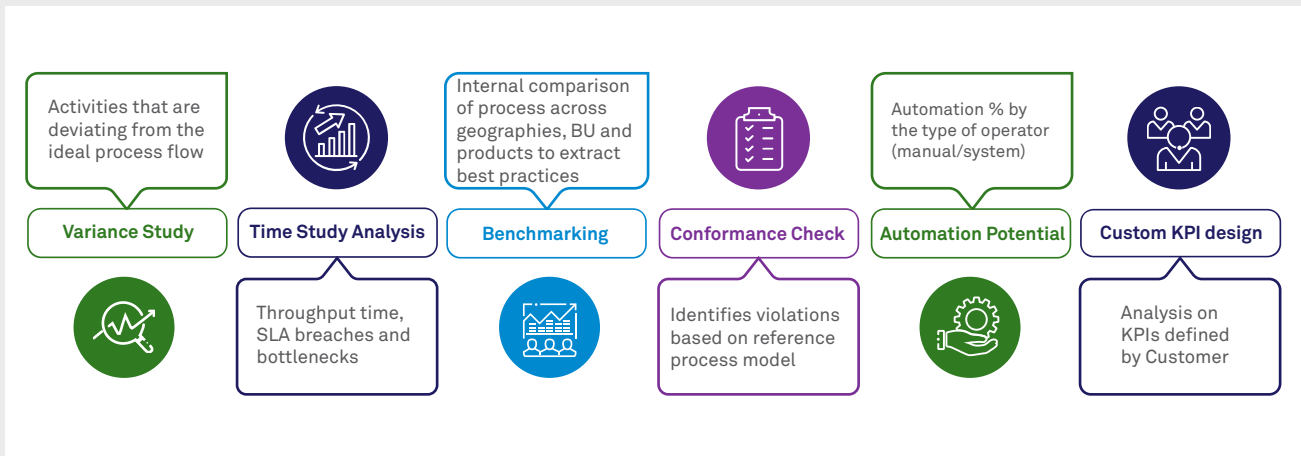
Activities that are deviating from the ideal process flow

Variance Study

Time Study Analysis

Throughput time, SLA breaches and bottlenecks

Internal comparison of process across geographies, BU and products to extract best practices

Benchmarking

Conformance Check

Identifies violations based on reference process model

Automation % by the type of operator (manual/system)

Automation Potential

Custom KPI design

Analysis on KPIs defined by Customer